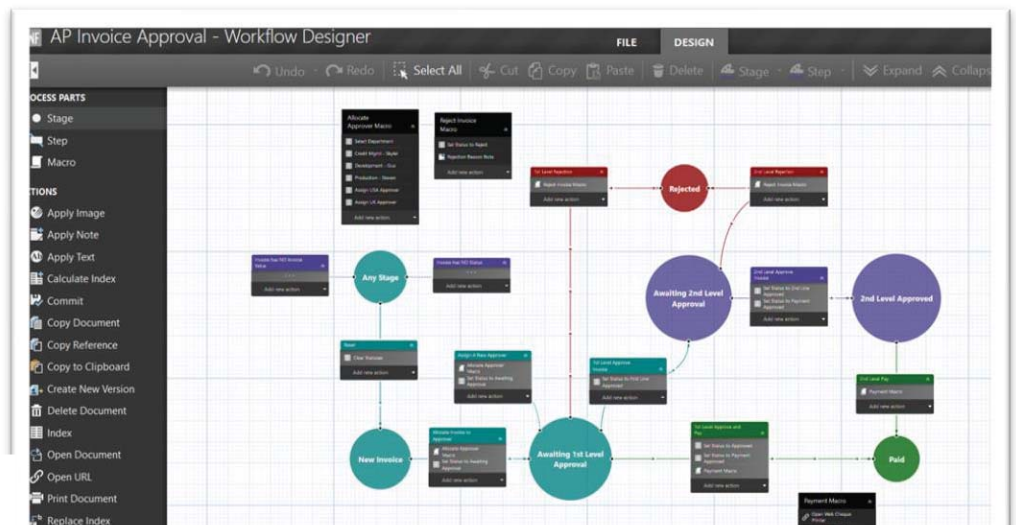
AP Invoice Approval - Workflow Designer

FILE DESIGN

Undo Redo Select All Cut Copy Paste Delete Stage Step Expand Collaps

OCESS PARTS
Stage
Step
Macro

TIONS
Apply Image
Apply Note
Apply Text
Calculate Index
Commit
Copy Document
Copy Reference
Copy to Clipboard
Create New Version
Delete Document
Index
Open Document
Open URL
Print Document
Replace Index

Allocate Approver Macro
Select Department
Credit Mgmt - Style
Development - Kiss
Production - Steven
Assign USA Approver
Assign UK Approver
Add new action

Reject Invoice Macro
Set Status to Reject
Rejection Reason Note
Add new action

1st Level Rejection
Reject Invoice Macro
Add new action

Rejected

2nd Level Rejected
Reject Invoice Macro
Add new action

Invoice has NO Invoice Value
Add new action

Any Stage

Invoice has NO Status
Add new action

Awaiting 2nd Level Approval

2nd Level Approve Invoice
Set Status to 2nd Line Approval
Set Status to Approved
Add new action

2nd Level Approved

Reset
Clear Statuses
Add new action

Assign A New Approver
Allocate Approver Macro
Set Status to Awaiting Approval
Add new action

1st Level Approve Invoice
Set Status to First Line Approval
Add new action

2nd Level Pay
Payment Macro
Add new action

New Invoice

Allocate Invoice to Approver
Allocate Approver Macro
Set Status to Awaiting Approval
Add new action

Awaiting 1st Level Approval

1st Level Approve and Pay
Set Status to Approved
Set Status to Payment Approved
Payment Macro
Add new action

Paid

Payment Macro
Open Web Cheque Printer